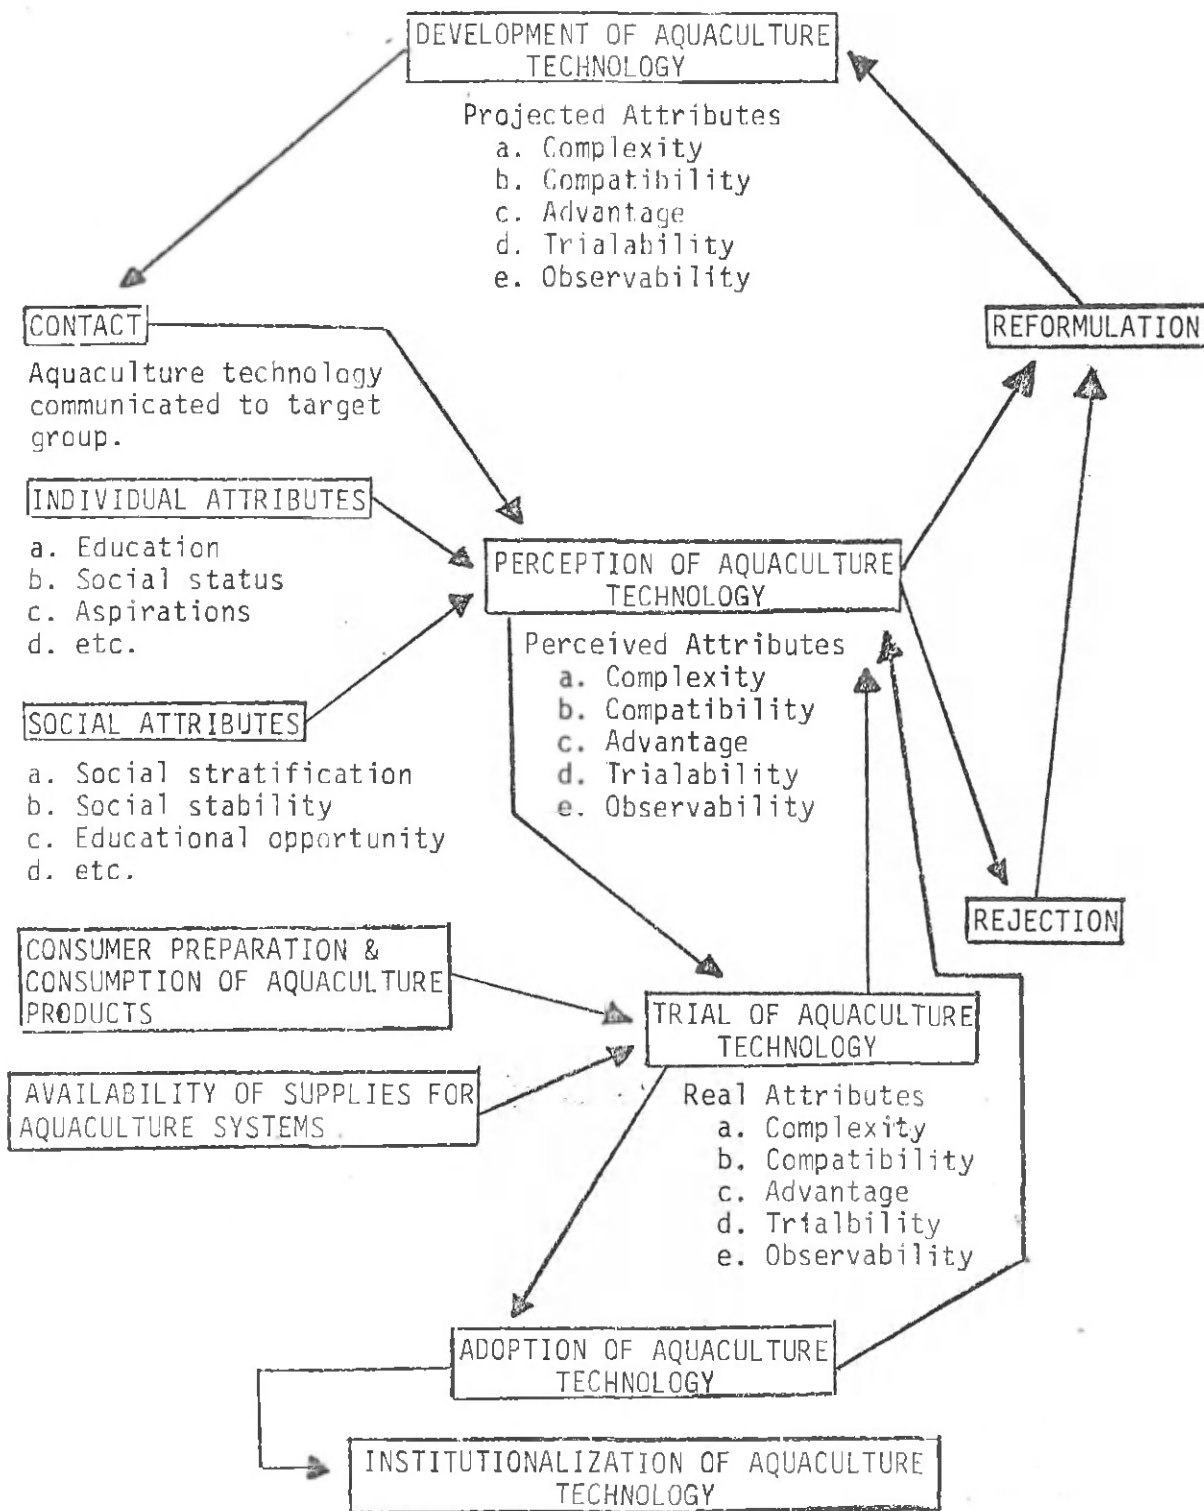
DEVELOPMENT OF AQUACULTURE TECHNOLOGY

Projected Attributes
a. Complexity
b. Compatibility
c. Advantage
d. Trialability
e. Observability

CONTACT

Aquaculture technology communicated to target group.

REFORMULATION

INDIVIDUAL ATTRIBUTES

a. Education
b. Social status
c. Aspirations
d. etc.

PERCEPTION OF AQUACULTURE TECHNOLOGY

Perceived Attributes
a. Complexity
b. Compatibility
c. Advantage
d. Trialability
e. Observability

SOCIAL ATTRIBUTES

a. Social stratification
b. Social stability
c. Educational opportunity
d. etc.

REJECTION

CONSUMER PREPARATION & CONSUMPTION OF AQUACULTURE PRODUCTS

TRIAL OF AQUACULTURE TECHNOLOGY

AVAILABILITY OF SUPPLIES FOR AQUACULTURE SYSTEMS

Real Attributes
a. Complexity
b. Compatibility
c. Advantage
d. Trialbility
e. Observability

ADOPTION OF AQUACULTURE TECHNOLOGY

INSTITUTIONALIZATION OF AQUACULTURE TECHNOLOGY